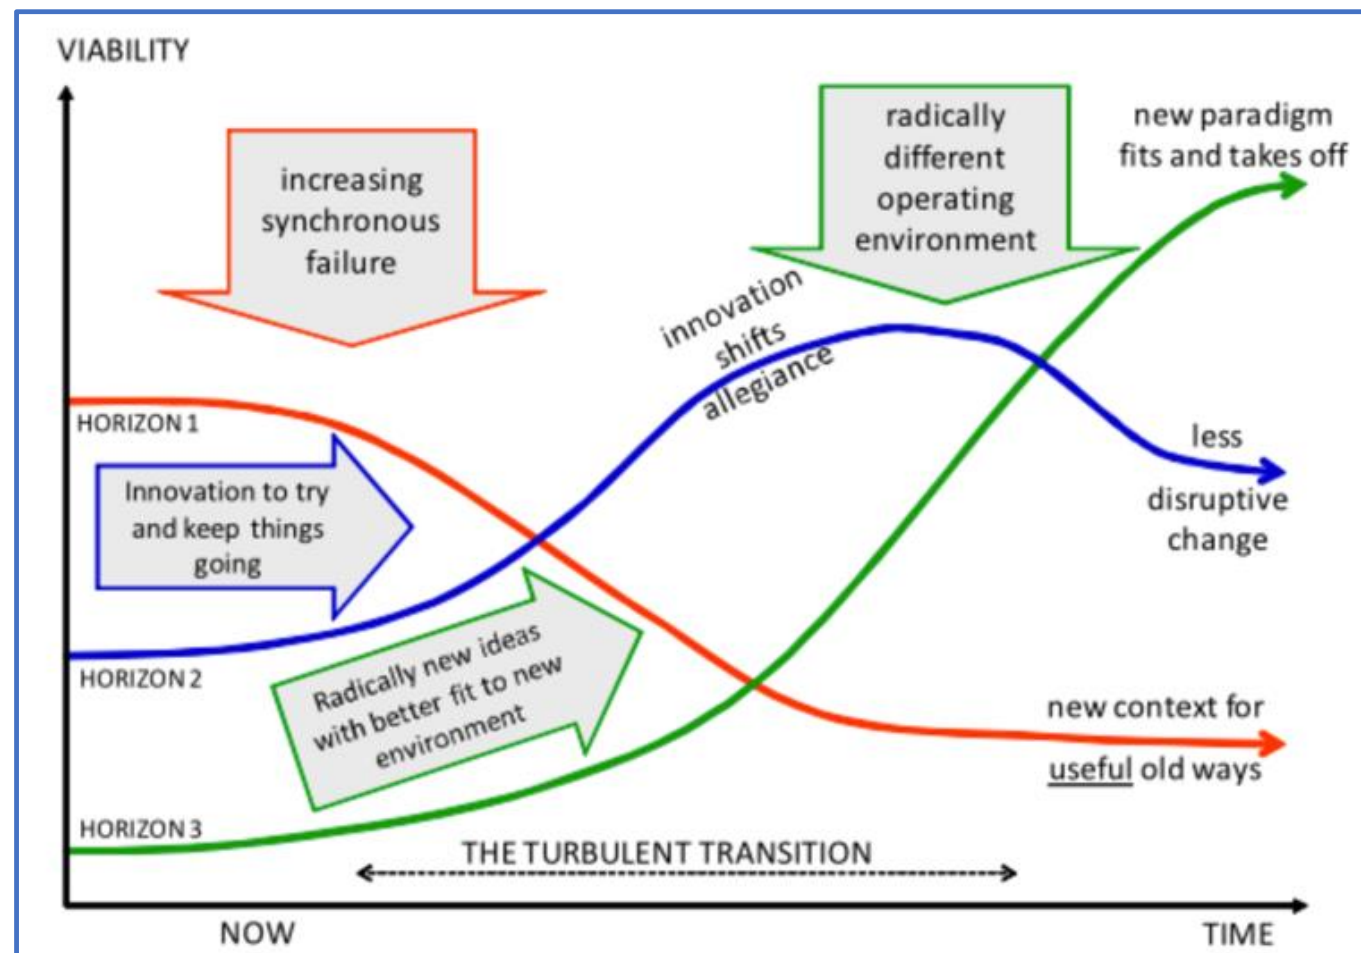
VIABILITY

increasing synchronous failure

radically different operating environment

new paradigm fits and takes off

innovation shifts allegiance

HORIZON 1

Innovation to try and keep things going

less disruptive change

Radically new ideas with better fit to new environment

HORIZON 2

new context for useful old ways

HORIZON 3

THE TURBULENT TRANSITION

NOW

TIME